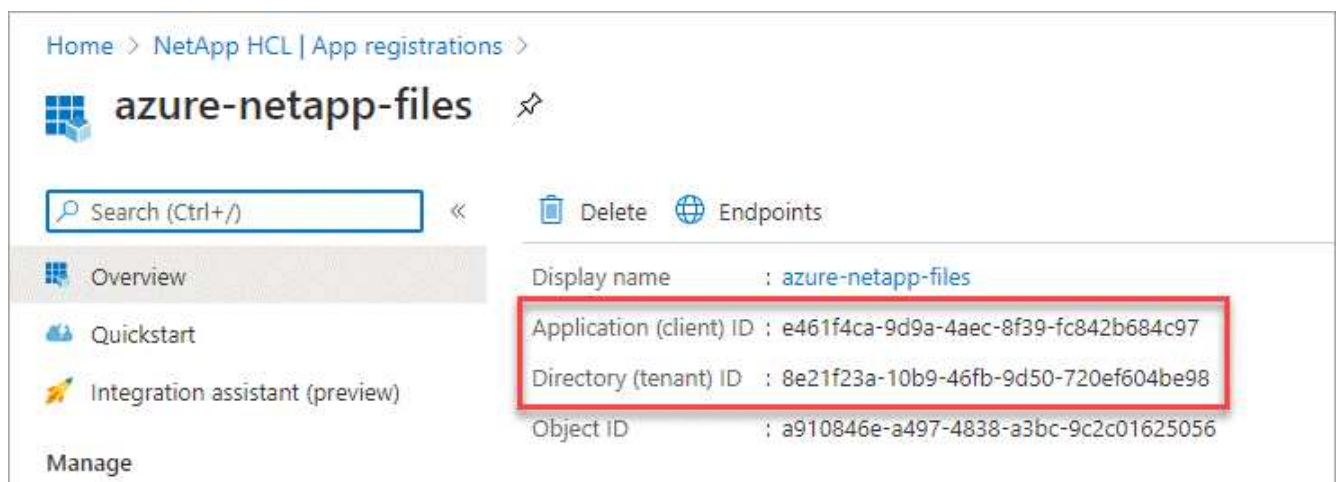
Home > NetApp HCL | App registrations >

azure-netapp-files

Search (Ctrl+/)

«

Delete Endpoints

Overview

Quickstart

Integration assistant (preview)

Manage

Display name : azure-netapp-files

Application (client) ID : e461f4ca-9d9a-4aec-8f39-fc842b684c97

Directory (tenant) ID : 8e21f23a-10b9-46fb-9d50-720ef604be98

Object ID : a910846e-a497-4838-a3bc-9c2c01625056